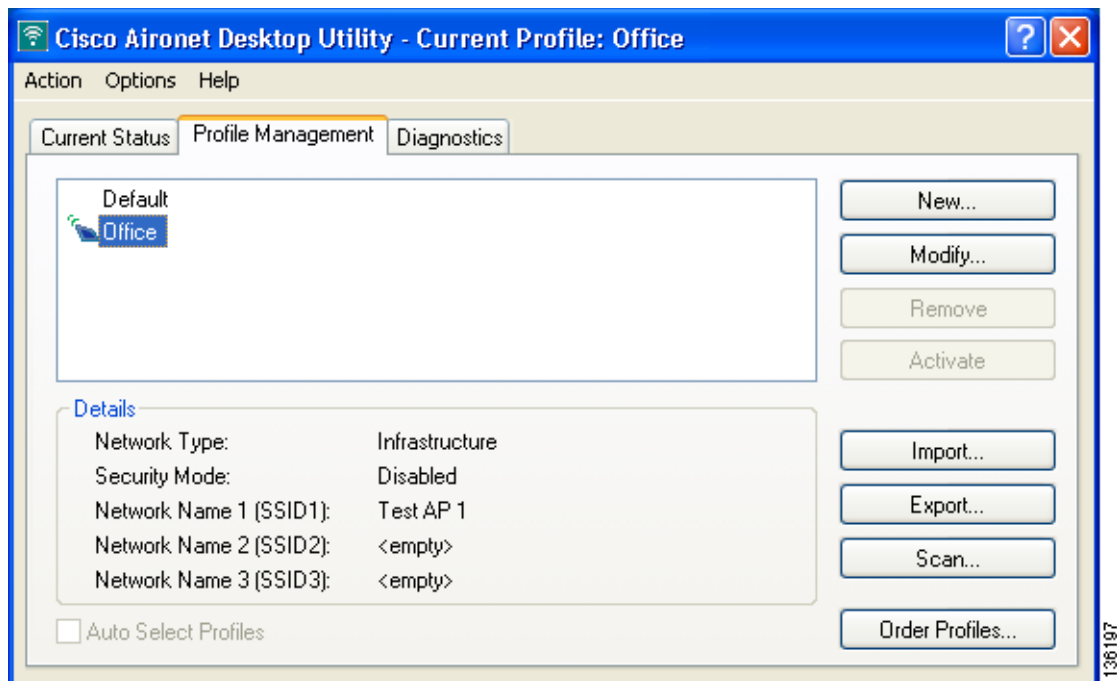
Cisco Aironet Desktop Utility - Current Profile: Office

Action Options Help

Current Status | Profile Management | Diagnostics

Default
Office

New...
Modify...
Remove
Activate

Details

| | |
|---|---|
| Network Type: | Infrastructure |
| Security Mode: | Disabled |
| Network Name 1 (SSID1): | Test AP 1 |
| Network Name 2 (SSID2): | <empty> |
| Network Name 3 (SSID3): | <empty> |

Import...
Export...
Scan...

Auto Select Profiles

Order Profiles...

136197